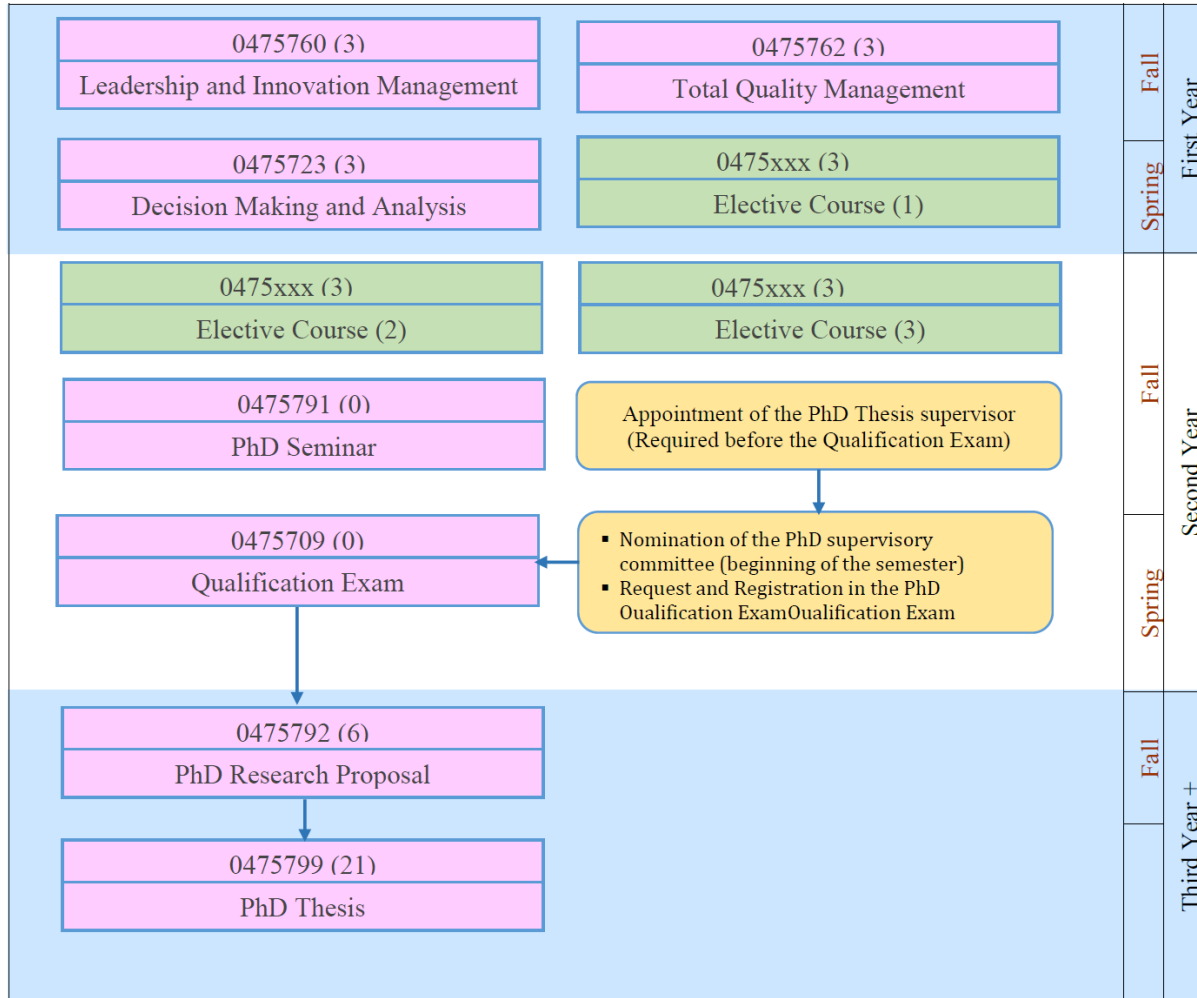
0475760 (3)
Leadership and Innovation Management

0475762 (3)
Total Quality Management

Fall

First Year

0475723 (3)
Decision Making and Analysis

0475xxx (3)
Elective Course (1)

Spring

0475xxx (3)
Elective Course (2)

0475xxx (3)
Elective Course (3)

0475791 (0)
PhD Seminar

Appointment of the PhD Thesis supervisor (Required before the Qualification Exam)

Fall

Second Year

0475709 (0)
Qualification Exam

- Nomination of the PhD supervisory committee (beginning of the semester)
- Request and Registration in the PhD Qualification ExamQualification Exam

Spring

0475792 (6)
PhD Research Proposal

Fall

Third Year +

0475799 (21)
PhD Thesis